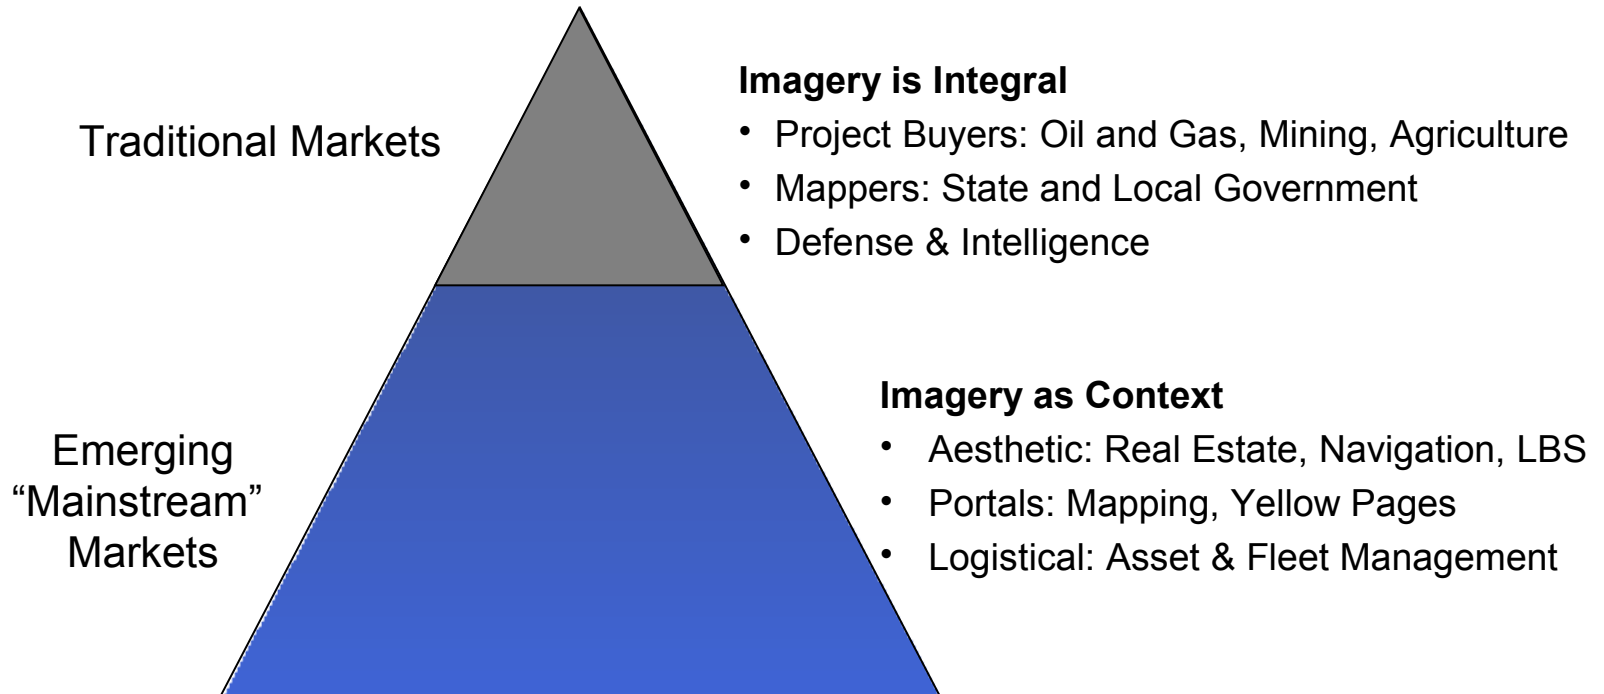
Traditional Markets

Imagery is Integral

- Project Buyers: Oil and Gas, Mining, Agriculture
- Mappers: State and Local Government
- Defense & Intelligence

Emerging “Mainstream” Markets

Imagery as Context

- Aesthetic: Real Estate, Navigation, LBS
- Portals: Mapping, Yellow Pages
- Logistical: Asset & Fleet Management